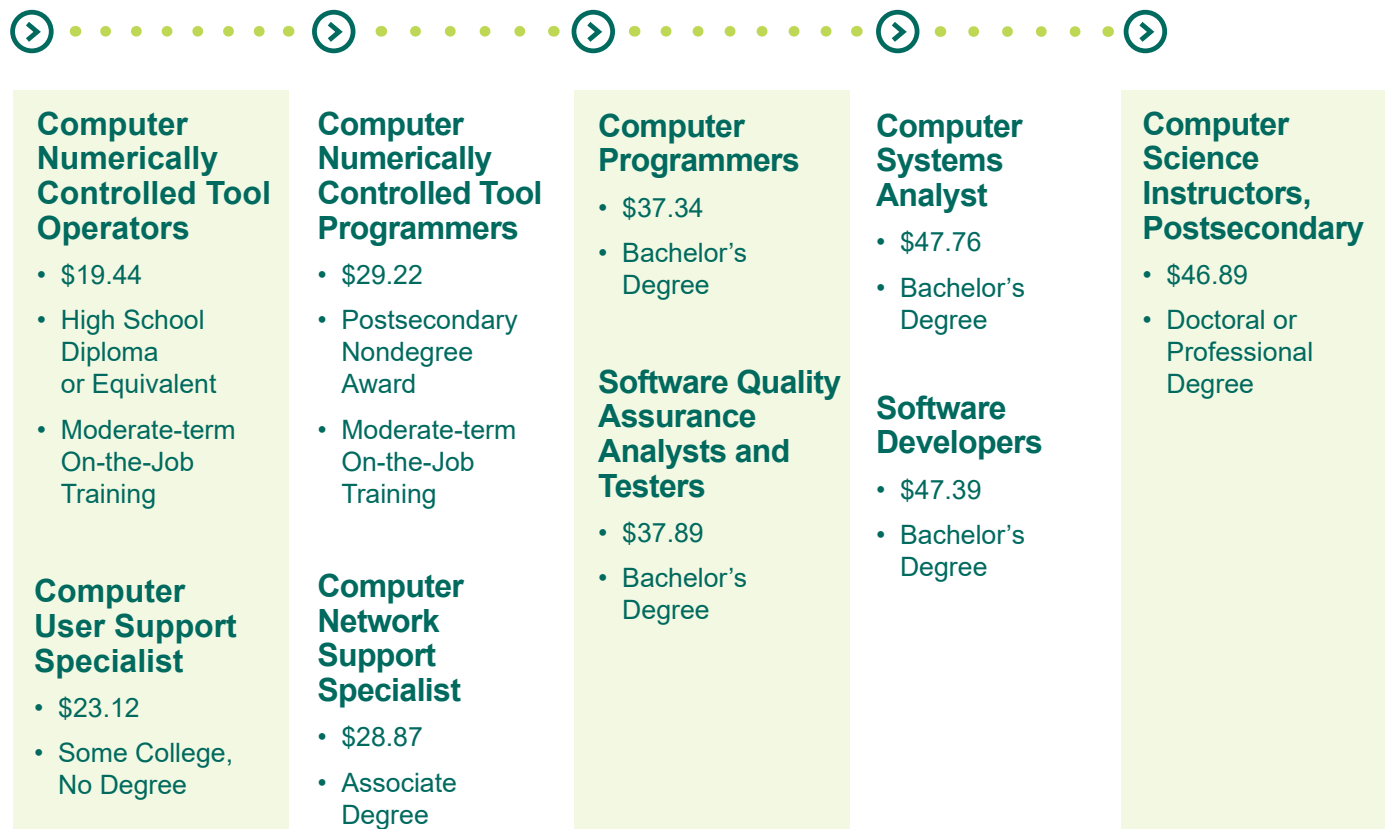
**Computer Numerically Controlled Tool Operators**
- $19.44
- High School Diploma or Equivalent
- Moderate-term On-the-Job Training

**Computer User Support Specialist**
- $23.12
- Some College, No Degree

**Computer Numerically Controlled Tool Programmers**
- $29.22
- Postsecondary Nondegree Award
- Moderate-term On-the-Job Training

**Computer Network Support Specialist**
- $28.87
- Associate Degree

**Computer Programmers**
- $37.34
- Bachelor’s Degree

**Software Quality Assurance Analysts and Testers**
- $37.89
- Bachelor’s Degree

**Computer Systems Analyst**
- $47.76
- Bachelor’s Degree

**Software Developers**
- $47.39
- Bachelor’s Degree

**Computer Science Instructors, Postsecondary**
- $46.89
- Doctoral or Professional Degree